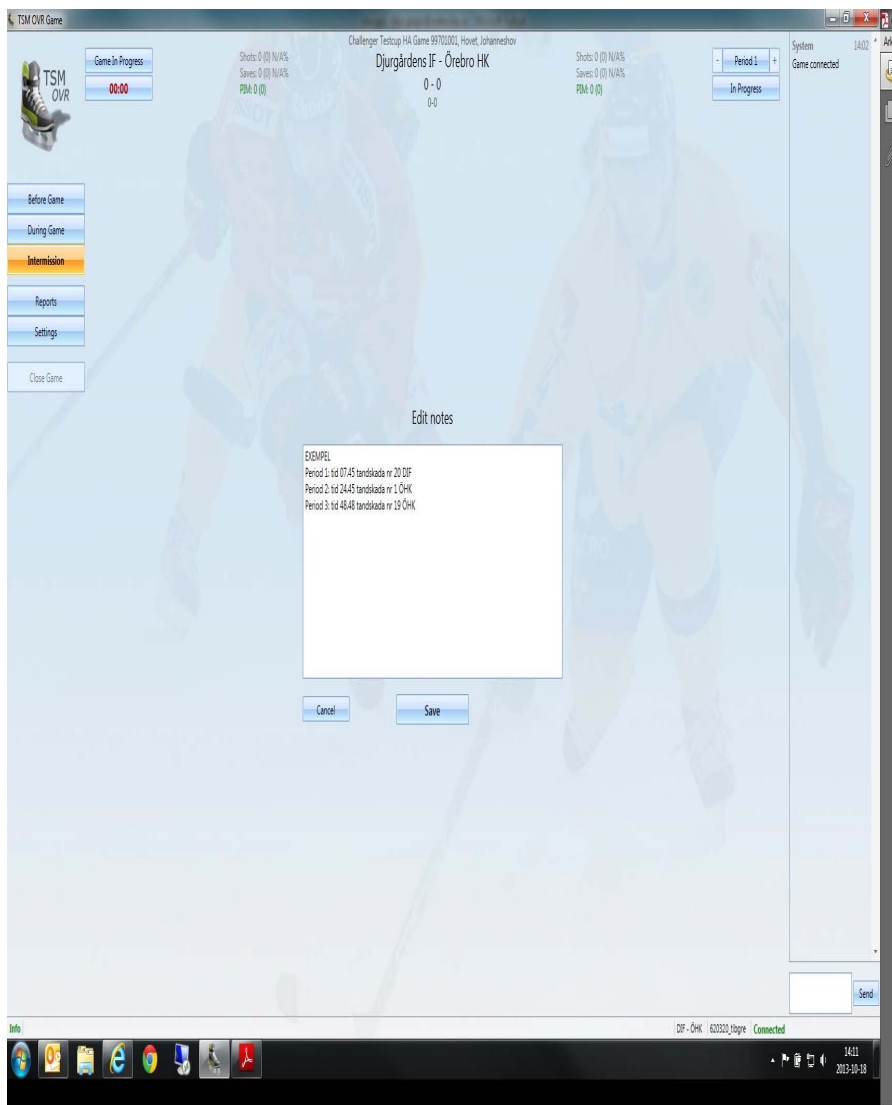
TSM OVR Game

TSM OVR

Game In Progress
00:00

Shots: 0 (0) N/A%
Saves: 0 (0) N/A%
PIM: 0 (0)

Challenger Testcup HA Game 99701001, Hovet, Johanneshov
Djurgårdens IF - Örebro HK
0 - 0
0-0

Shots: 0 (0) N/A%
Saves: 0 (0) N/A%
PIM: 0 (0)

- Period 1 +
In Progress

System 14:02
Game connected

Before Game
During Game
Intermission
Reports
Settings
Close Game

Edit notes

EXEMPEL
Period 1: tid 07.45 tandskada nr 20 DIF
Period 2: tid 24.45 tandskada nr 1 ÖHK
Period 3: tid 48.48 tandskada nr 19 ÖHK

Cancel
Save

Send

Info
DIF - ÖHK 620320_tibgre Connected

14:11
2013-10-18